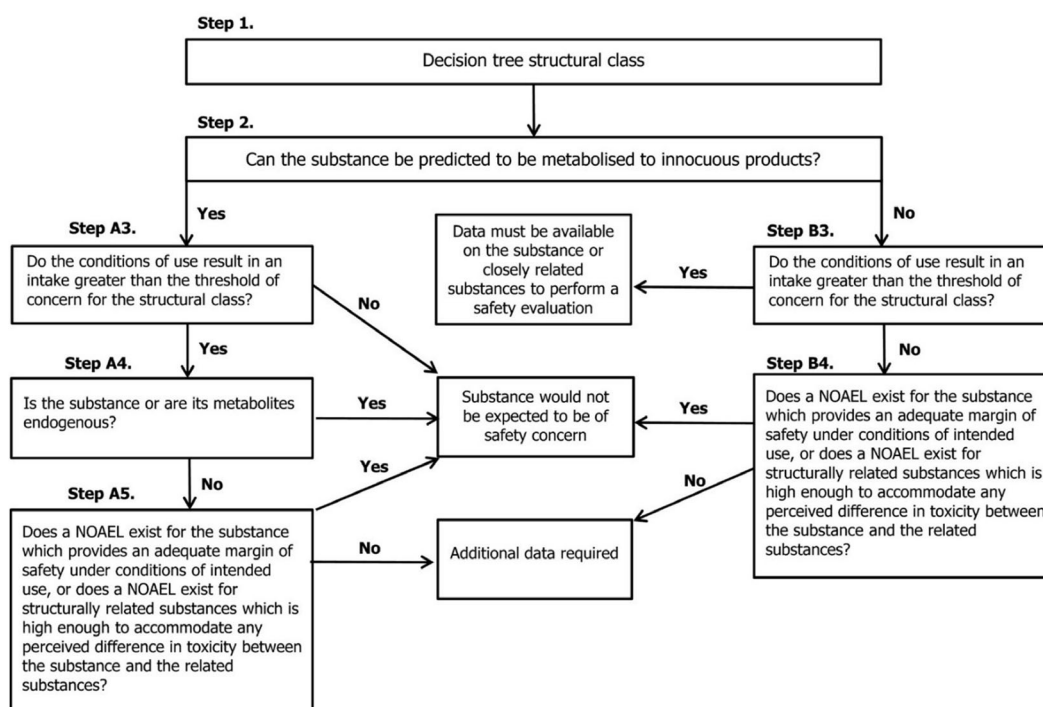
Step 1.

Decision tree structural class

Step 2.

Can the substance be predicted to be metabolised to innocuous products?

Yes

No

Step A3.

Do the conditions of use result in an intake greater than the threshold of concern for the structural class?

Data must be available on the substance or closely related substances to perform a safety evaluation

Yes

Step B3.

Do the conditions of use result in an intake greater than the threshold of concern for the structural class?

No

Yes

No

Step A4.

Step B4.

Is the substance or are its metabolites endogenous?

Yes

Substance would not be expected to be of safety concern

Yes

Does a NOAEL exist for the substance which provides an adequate margin of safety under conditions of intended use, or does a NOAEL exist for structurally related substances which is high enough to accommodate any perceived difference in toxicity between the substance and the related substances?

Yes

No

No

Step A5.

Does a NOAEL exist for the substance which provides an adequate margin of safety under conditions of intended use, or does a NOAEL exist for structurally related substances which is high enough to accommodate any perceived difference in toxicity between the substance and the related substances?

No

Additional data required